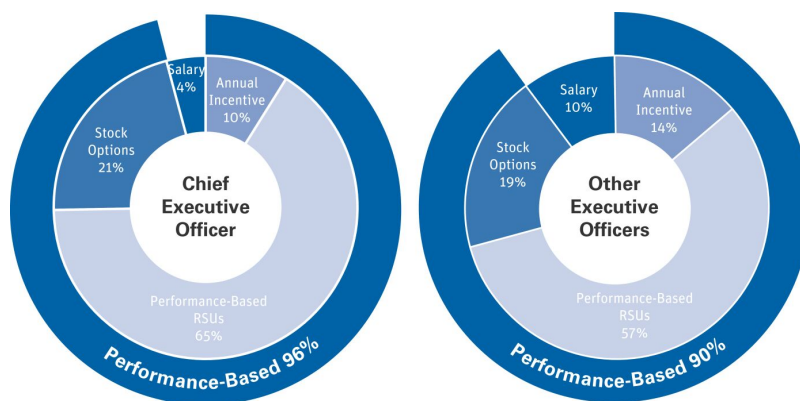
Salary
4%

Annual
Incentive
10%

Stock
Options
21%

Chief
Executive
Officer

Performance-Based
RSUs
65%

Performance-Based 96%

Salary
10%

Annual
Incentive
14%

Stock
Options
19%

Other
Executive
Officers

Performance-Based
RSUs
57%

Performance-Based 90%